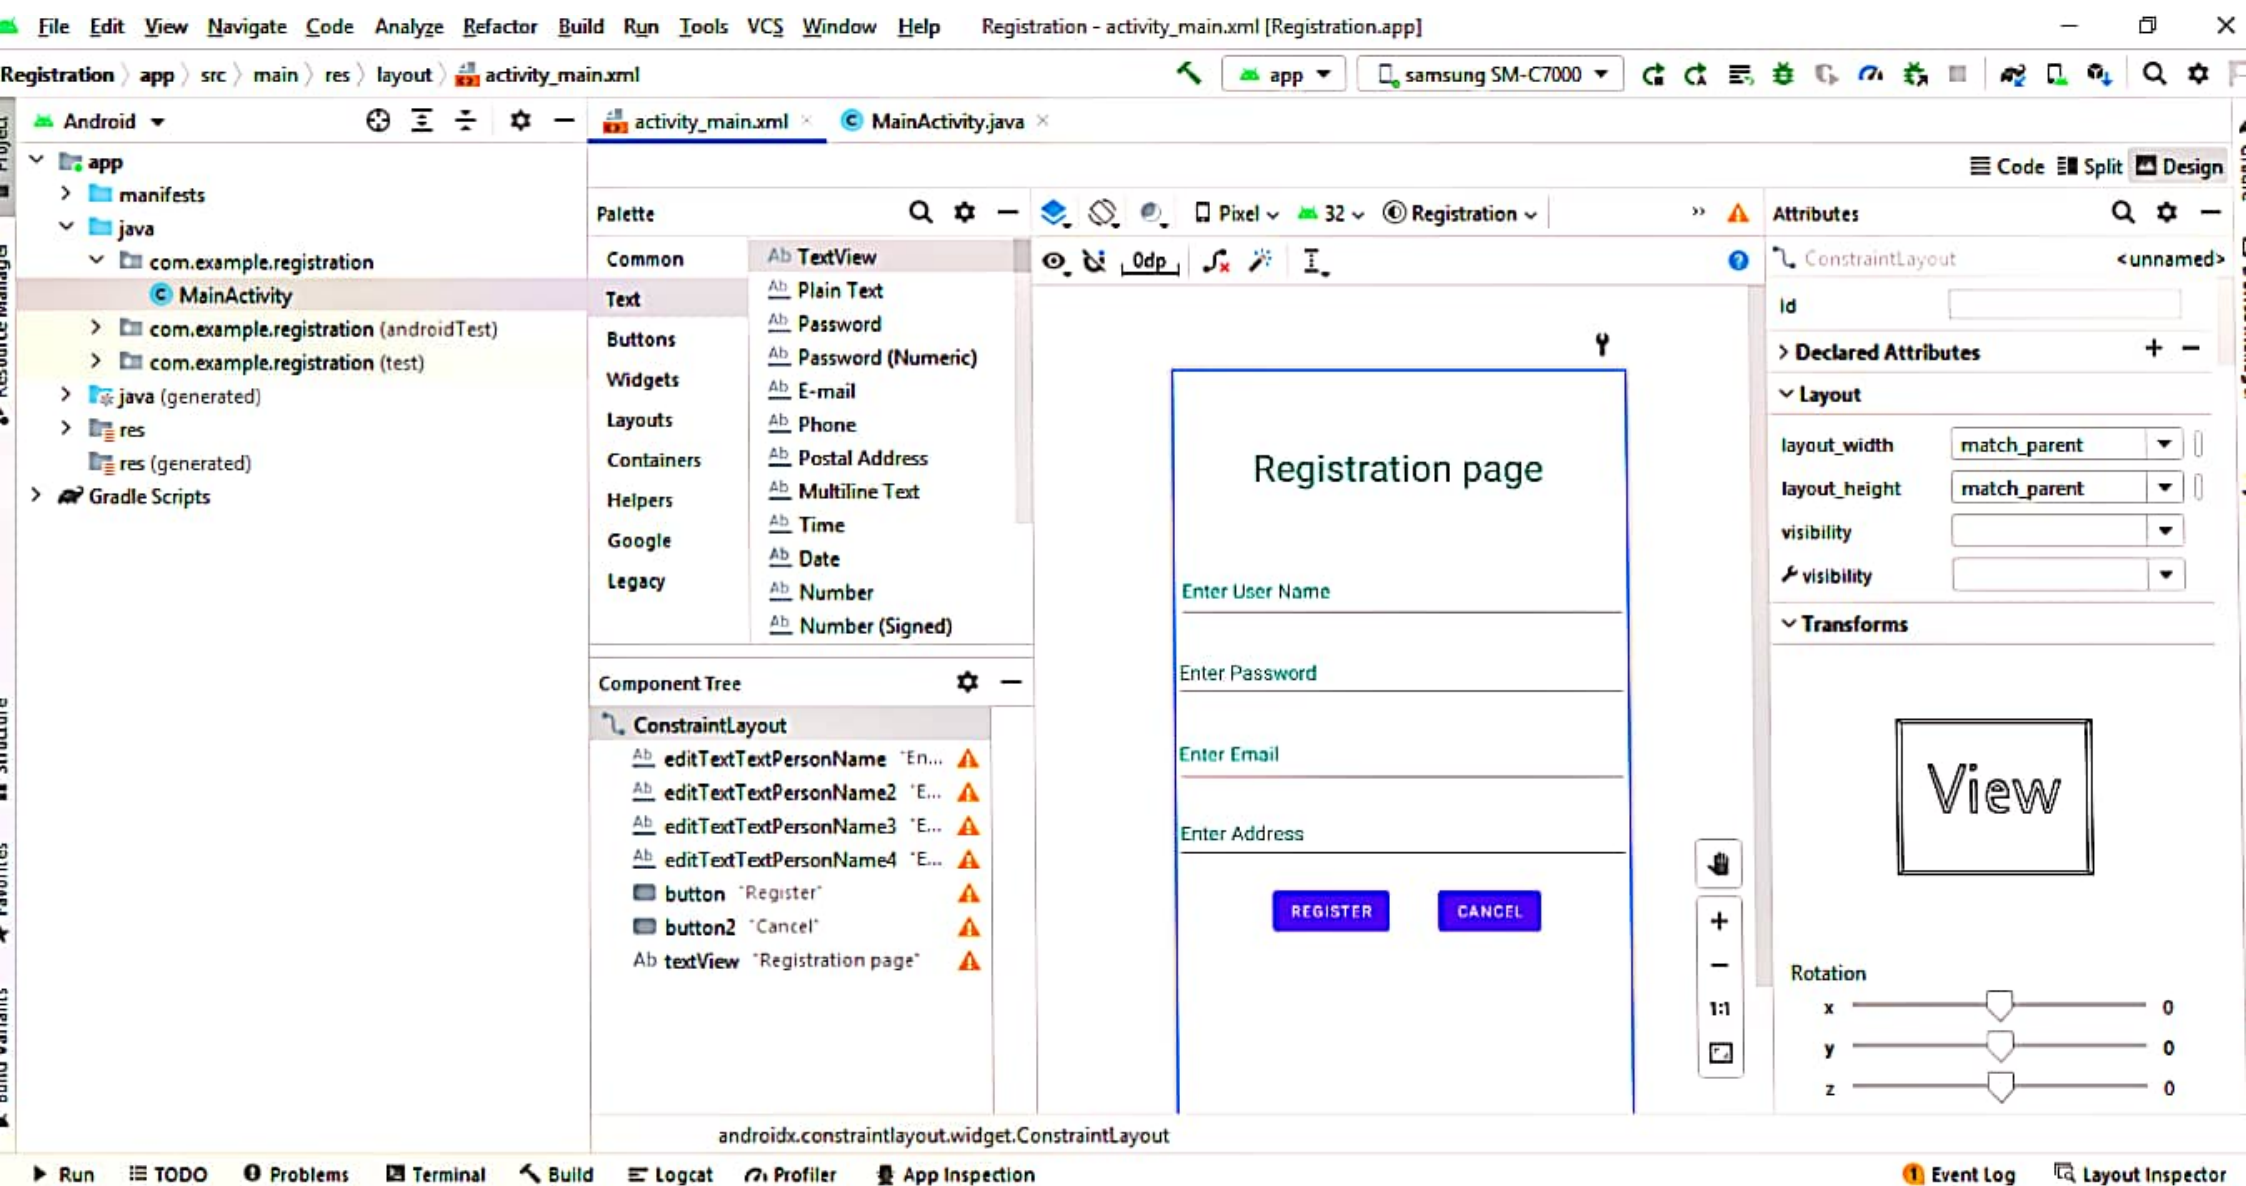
File Edit View Navigate Code Analyze Refactor Build Run Tools VCS Window Help Registration - activity_main.xml [Registration.app]

Registration 〉 app 〉 src 〉 main 〉 res 〉 layout 〉 activity_main.xml

app samsung SM-C7000

Android

activity_main.xml × MainActivity.java ×

Code Split Design

app
manifests
java
com.example.registration
MainActivity
com.example.registration (androidTest)
com.example.registration (test)
java (generated)
res
res (generated)
Gradle Scripts

Palette

Common
Text
Buttons
Widgets
Layouts
Containers
Helpers
Google
Legacy

Ab TextView
Ab Plain Text
Ab Password
Ab Password (Numeric)
Ab E-mail
Ab Phone
Ab Postal Address
Ab Multiline Text
Ab Time
Ab Date
Ab Number
Ab Number (Signed)

Pixel 32 Registration

0dp

Registration page

Enter User Name

Enter Password

Enter Email

Enter Address

REGISTER CANCEL

1:1

Component Tree

ConstraintLayout
Ab editTextTextPersonName "En...
Ab editTextTextPersonName2 "E...
Ab editTextTextPersonName3 "E...
Ab editTextTextPersonName4 "E...
button "Register"
button2 "Cancel"
Ab textView "Registration page"

Attributes

ConstraintLayout <unnamed>

id

Declared Attributes

Layout

layout_width match_parent
layout_height match_parent
visibility
visibility

Transforms

View

Rotation
x 0
y 0
z 0

androidx.constraintlayout.widget.ConstraintLayout

Run TODO Problems Terminal Build Logcat Profiler App Inspection Event Log Layout Inspector